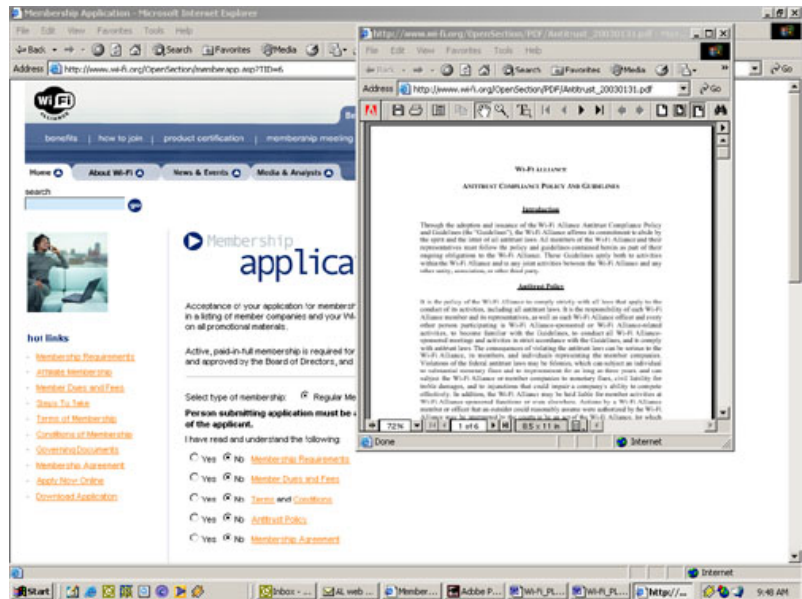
Membership Application - Microsoft Internet Explorer

File Edit View Favorites Tools Help

Back Search Favorites Media

Address http://www.wi-fi.org/OpenSection/memberapp.asp?TID=6

Go

benefits | how to join | product certification | membership meeting

Home About Wi-Fi News & Events Media & Analysts

search

go

hot links

Membership Requirements

Affiliate Membership

Member Dues and Fees

Steps To Take

Terms of Membership

Conditions of Membership

Governing Documents

Membership Agreement

Apply Now Online

Download Application

Membership

applica

Acceptance of your application for membersh in a listing of member companies and your Wi- on all promotional materials.

Active, paid-in-full membership is required for and approved by the Board of Directors, and

Select type of membership: Regular Me

Person submitting application must be a of the applicant.

I have read and understand the following:

Yes No Membership Requirements

Yes No Member Dues and Fees

Yes No Terms and Conditions

Yes No Antitrust Policy

Yes No Membership Agreement

http://www.wi-fi.org/OpenSection/PDF/Antitrust_20030131.pdf - Microsoft Internet Explorer

File Edit View Favorites Tools Help

Back Search Favorites Media

Address http://www.wi-fi.org/OpenSection/PDF/Antitrust_20030131.pdf

Go

WI-FI ALLIANCE

ANTITRUST COMPLIANCE POLICY AND GUIDELINES

Introduction

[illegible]

Antitrust Policy

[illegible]

72% 1 of 6 8.5 x 11 in

Done

Internet

Internet

Start Inbox - ... AL web ... Member... Adobe P... Wi-Fi_PL... Wi-Fi_PL... http://... 9:48 AM